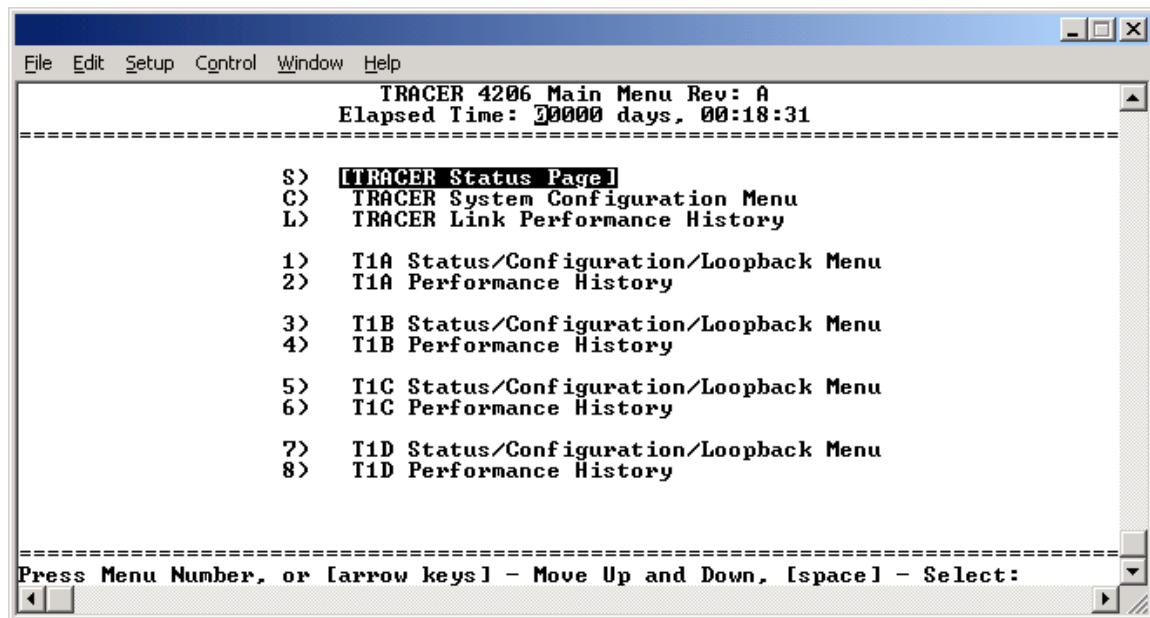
File Edit Setup Control Window Help

TRACER 4206 Main Menu Rev: A
Elapsed Time: 00000 days, 00:18:31

==========================================================================

S) [TRACER Status Page]
C) TRACER System Configuration Menu
L) TRACER Link Performance History

1) T1A Status/Configuration/Loopback Menu
2) T1A Performance History

3) T1B Status/Configuration/Loopback Menu
4) T1B Performance History

5) T1C Status/Configuration/Loopback Menu
6) T1C Performance History

7) T1D Status/Configuration/Loopback Menu
8) T1D Performance History

==========================================================================

Press Menu Number, or [arrow keys] - Move Up and Down, [space] - Select: